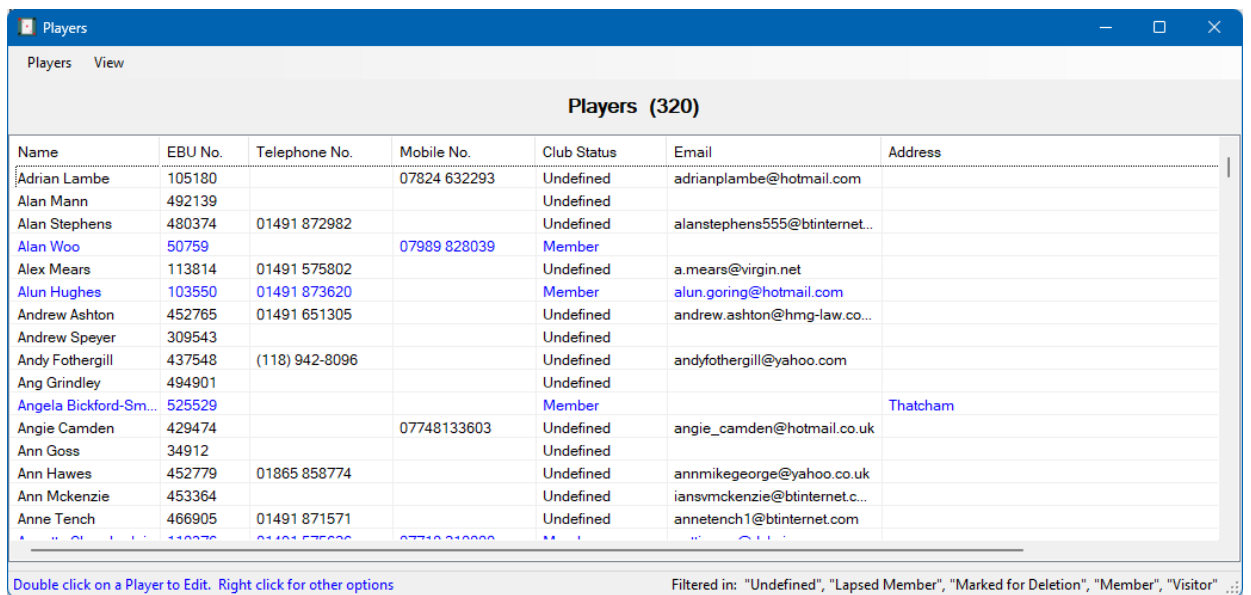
Players

Players View

Players (320)

| Name | EBU No. | Telephone No. | Mobile No. | Club Status | Email | Address |
|---|---|---|---|---|---|---|
| Adrian Lambe | 105180 | | 07824 632293 | Undefined | adrianplambe@hotmail.com | |
| Alan Mann | 492139 | | | Undefined | | |
| Alan Stephens | 480374 | 01491 872982 | | Undefined | alanstephens555@btinternet... | |
| Alan Woo | 50759 | | 07989 828039 | Member | | |
| Alex Mears | 113814 | 01491 575802 | | Undefined | a.mears@virgin.net | |
| Alun Hughes | 103550 | 01491 873620 | | Member | alun.goring@hotmail.com | |
| Andrew Ashton | 452765 | 01491 651305 | | Undefined | andrew.ashton@hmg-law.co... | |
| Andrew Speyer | 309543 | | | Undefined | | |
| Andy Fothergill | 437548 | (118) 942-8096 | | Undefined | andyfothergill@yahoo.com | |
| Ang Grindley | 494901 | | | Undefined | | |
| Angela Bickford-Sm... | 525529 | | | Member | | Thatcham |
| Angie Camden | 429474 | | 07748133603 | Undefined | angie_camden@hotmail.co.uk | |
| Ann Goss | 34912 | | | Undefined | | |
| Ann Hawes | 452779 | 01865 858774 | | Undefined | annmikegeorge@yahoo.co.uk | |
| Ann Mckenzie | 453364 | | | Undefined | iansvmckenzie@btinternet.c... | |
| Anne Tench | 466905 | 01491 871571 | | Undefined | annetench1@btinternet.com | |
| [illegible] | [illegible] | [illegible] | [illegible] | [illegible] | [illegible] | |

Double click on a Player to Edit. Right click for other options

Filtered in: "Undefined", "Lapsed Member", "Marked for Deletion", "Member", "Visitor"